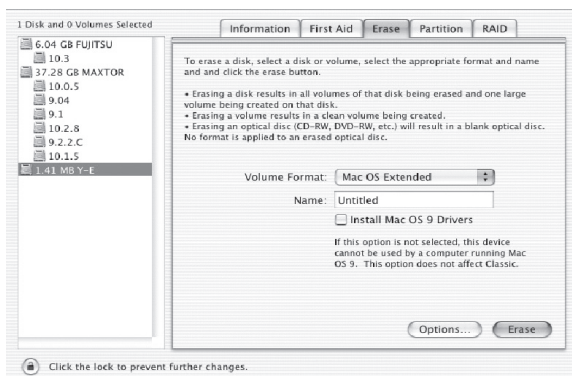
1 Disk and 0 Volumes Selected

6.04 GB FUJITSU
10.3
37.28 GB MAXTOR
10.0.5
9.04
9.1
10.2.8
9.2.2.C
10.1.5
1.41 MB Y-E

Information | First Aid | Erase | Partition | RAID

To erase a disk, select a disk or volume, select the appropriate format and name and and click the erase button.

• Erasing a disk results in all volumes of that disk being erased and one large volume being created on that disk.
• Erasing a volume results in a clean volume being created.
• Erasing an optical disc (CD-RW, DVD-RW, etc.) will result in a blank optical disc. No format is applied to an erased optical disc.

Volume Format: Mac OS Extended

Name: Untitled

Install Mac OS 9 Drivers

If this option is not selected, this device cannot be used by a computer running Mac OS 9. This option does not affect Classic.

Options...

Erase

Click the lock to prevent further changes.